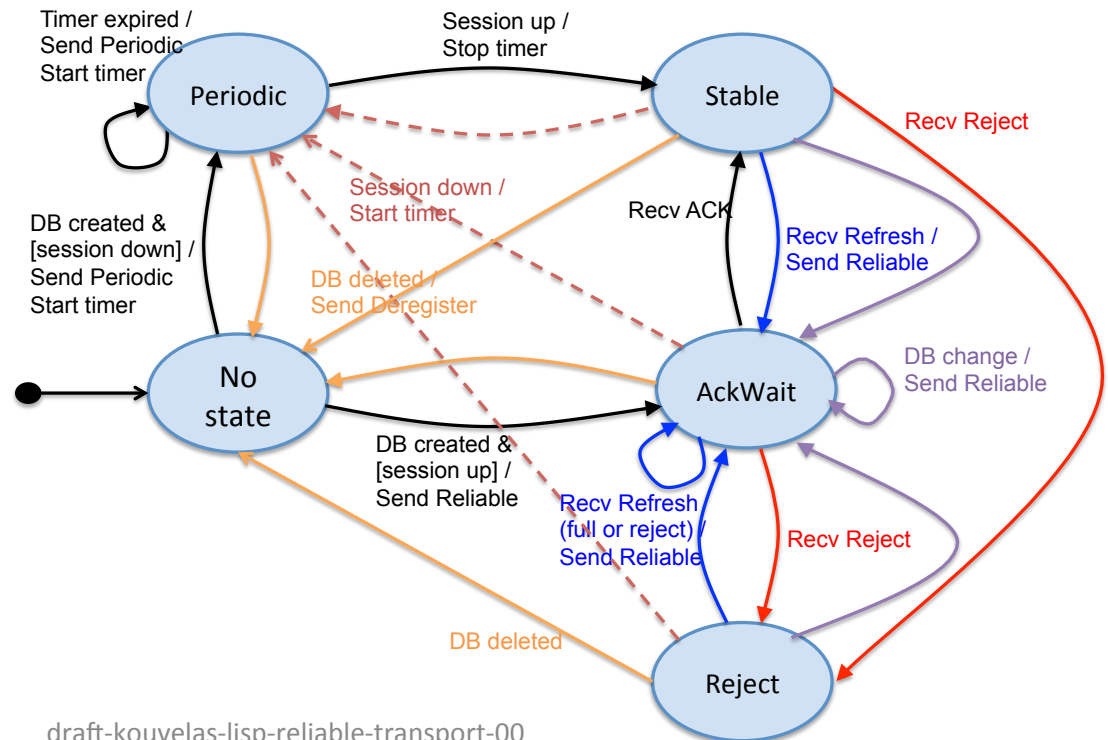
Timer expired / Send Periodic Start timer

Session up / Stop timer

Periodic

Stable

Recv Reject

Session down / Start timer

Recv ACK

DB created & [session down] / Send Periodic Start timer

Recv Refresh / Send Reliable

DB deleted / Send Deregister

DB change / Send Reliable

No state

AckWait

DB created & [session up] / Send Reliable

Recv Refresh (full or reject) / Send Reliable

Recv Reject

DB deleted

Reject

draft-kouvelas-lisp-reliable-transport-00